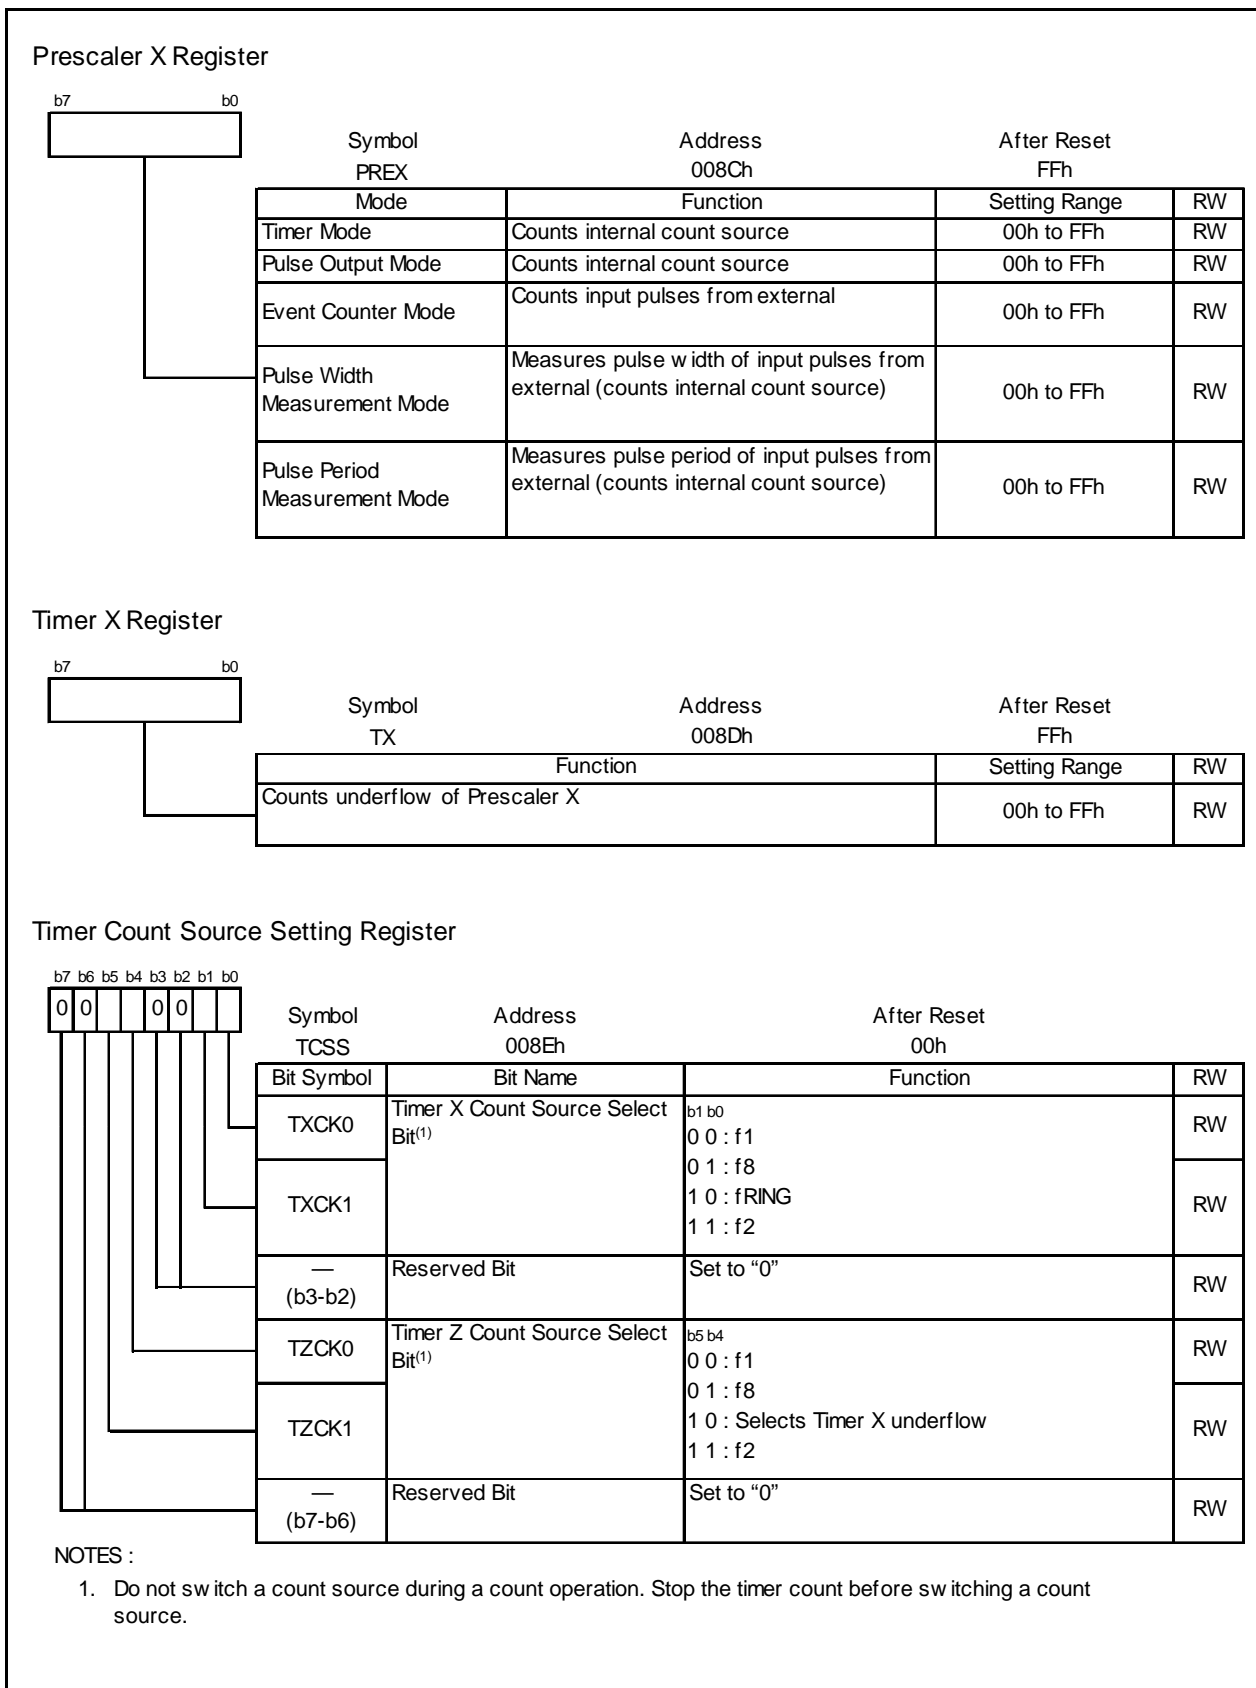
Prescaler X Register

b7 b0

Symbol PREX
Address 008Ch
After Reset FFh

| Mode | Function | Setting Range | RW |
|---|---|---|---|
| Timer Mode | Counts internal count source | 00h to FFh | RW |
| Pulse Output Mode | Counts internal count source | 00h to FFh | RW |
| Event Counter Mode | Counts input pulses from external | 00h to FFh | RW |
| Pulse Width Measurement Mode | Measures pulse width of input pulses from external (counts internal count source) | 00h to FFh | RW |
| Pulse Period Measurement Mode | Measures pulse period of input pulses from external (counts internal count source) | 00h to FFh | RW |

Timer X Register

b7 b0

Symbol TX
Address 008Dh
After Reset FFh

| Function | Setting Range | RW |
|---|---|---|
| Counts underflow of Prescaler X | 00h to FFh | RW |

Timer Count Source Setting Register

b7 b6 b5 b4 b3 b2 b1 b0
0 0 0 0

Symbol TCSS
Address 008Eh
After Reset 00h

| Bit Symbol | Bit Name | Function | RW |
|---|---|---|---|
| TXCK0 | Timer X Count Source Select Bit$^{(1)}$ | b1 b0 0 0 : f1 0 1 : f8 | RW |
| TXCK1 | | 1 0 : fRING 1 1 : f2 | RW |
| — (b3-b2) | Reserved Bit | Set to "0" | RW |
| TZCK0 | Timer Z Count Source Select Bit$^{(1)}$ | b5 b4 0 0 : f1 0 1 : f8 | RW |
| TZCK1 | | 1 0 : Selects Timer X underflow 1 1 : f2 | RW |
| — (b7-b6) | Reserved Bit | Set to "0" | RW |

NOTES :
1. Do not switch a count source during a count operation. Stop the timer count before switching a count source.